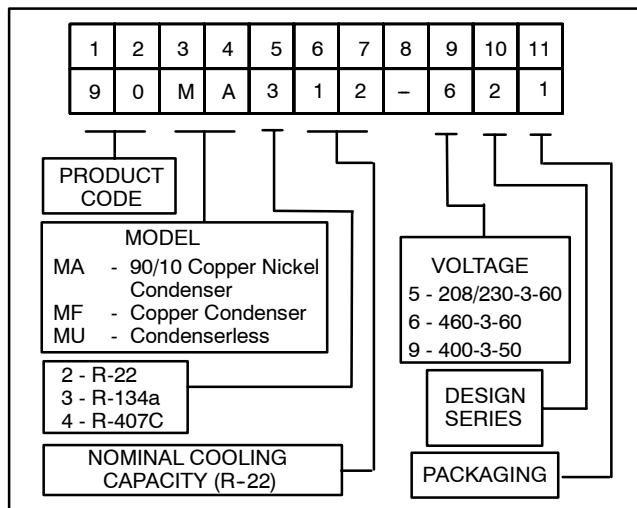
| 1 | 2 | 3 | 4 | 5 | 6 | 7 | 8 | 9 | 10 | 11 |
|---|---|---|---|---|---|---|---|---|---|---|
| 9 | 0 | M | A | 3 | 1 | 2 | – | 6 | 2 | 1 |

PRODUCT CODE

MODEL
MA - 90/10 Copper Nickel Condenser
MF - Copper Condenser
MU - Condenserless

2 - R-22
3 - R-134a
4 - R-407C

NOMINAL COOLING CAPACITY (R-22)

VOLTAGE
5 - 208/230-3-60
6 - 460-3-60
9 - 400-3-50

DESIGN SERIES

PACKAGING